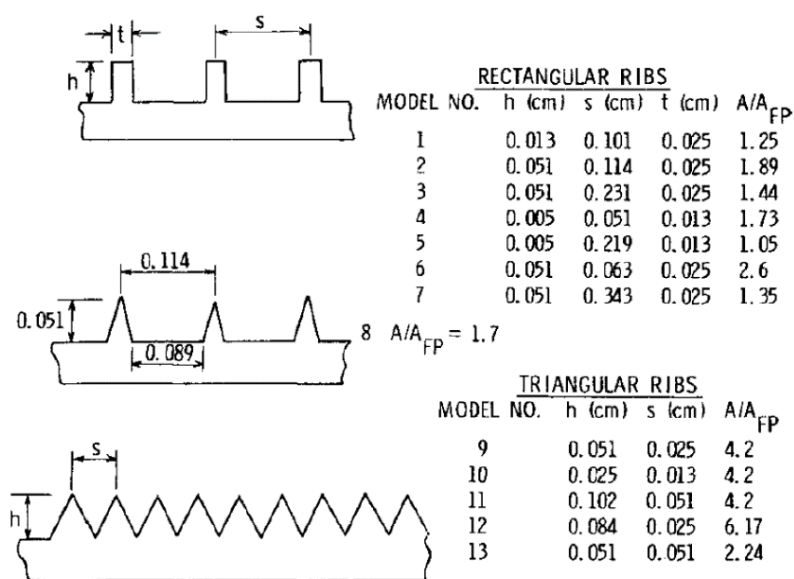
t s h

RECTANGULAR RIBS

| MODEL NO. | h (cm) | s (cm) | t (cm) | $A/A_{FP}$ |
|---|---|---|---|---|
| 1 | 0.013 | 0.101 | 0.025 | 1.25 |
| 2 | 0.051 | 0.114 | 0.025 | 1.89 |
| 3 | 0.051 | 0.231 | 0.025 | 1.44 |
| 4 | 0.005 | 0.051 | 0.013 | 1.73 |
| 5 | 0.005 | 0.219 | 0.013 | 1.05 |
| 6 | 0.051 | 0.063 | 0.025 | 2.6 |
| 7 | 0.051 | 0.343 | 0.025 | 1.35 |

0.114
0.051
0.089

8 $A/A_{FP} = 1.7$

TRIANGULAR RIBS

| MODEL NO. | h (cm) | s (cm) | $A/A_{FP}$ |
|---|---|---|---|
| 9 | 0.051 | 0.025 | 4.2 |
| 10 | 0.025 | 0.013 | 4.2 |
| 11 | 0.102 | 0.051 | 4.2 |
| 12 | 0.084 | 0.025 | 6.17 |
| 13 | 0.051 | 0.051 | 2.24 |

s
h